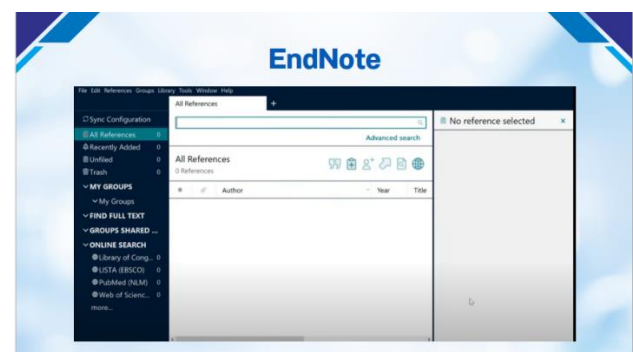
EndNote

File Edit References Groups Library Tools Window Help

All References +

Sync Configuration
All References 0
Recently Added 0
Unfiled 0
Trash 0
MY GROUPS
My Groups
FIND FULL TEXT
GROUPS SHARED ...
ONLINE SEARCH
Library of Cong... 0
LISTA (EBSCO) 0
PubMed (NLM) 0
Web of Scienc... 0
more...

Advanced search

All References
0 References

| Author | Year | Title |
|---|---|---|

No reference selected ×